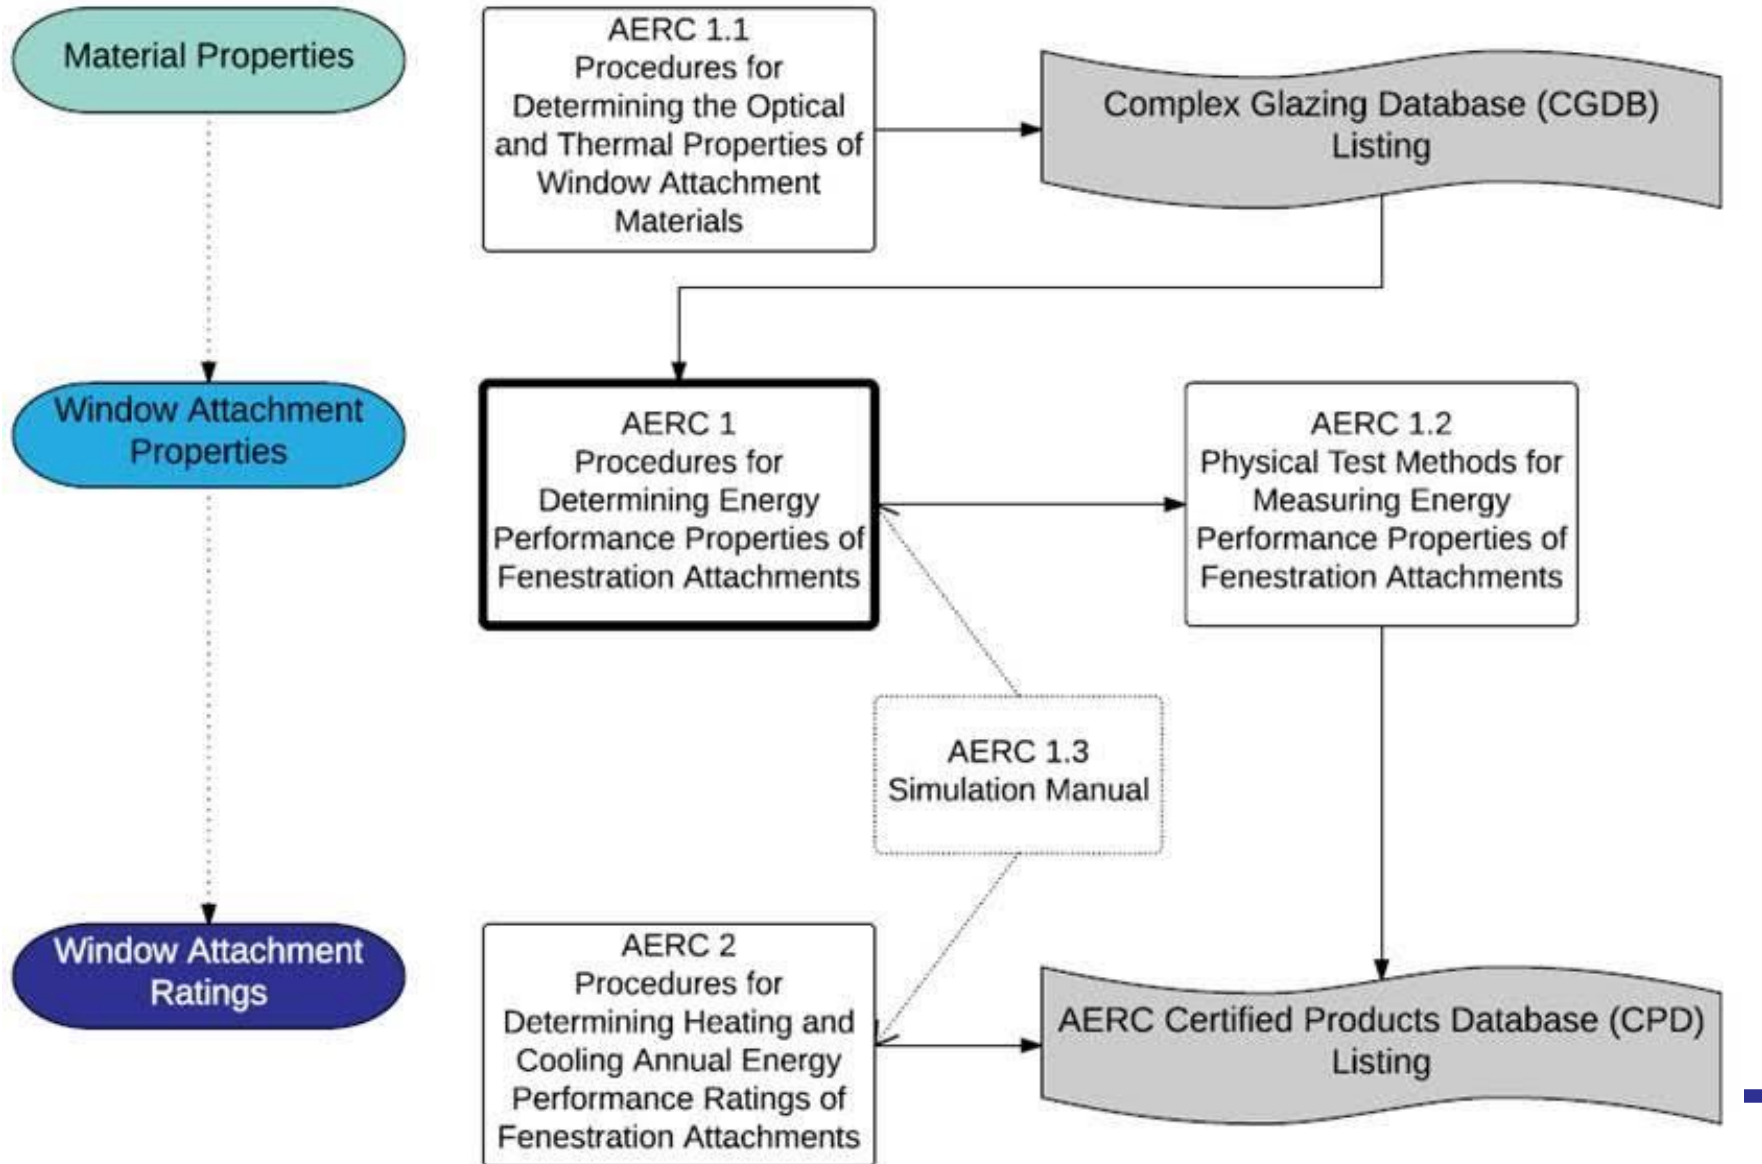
Material Properties

AERC 1.1
Procedures for Determining the Optical and Thermal Properties of Window Attachment Materials

Complex Glazing Database (CGDB) Listing

Window Attachment Properties

AERC 1
Procedures for Determining Energy Performance Properties of Fenestration Attachments

AERC 1.2
Physical Test Methods for Measuring Energy Performance Properties of Fenestration Attachments

AERC 1.3
Simulation Manual

Window Attachment Ratings

AERC 2
Procedures for Determining Heating and Cooling Annual Energy Performance Ratings of Fenestration Attachments

AERC Certified Products Database (CPD) Listing